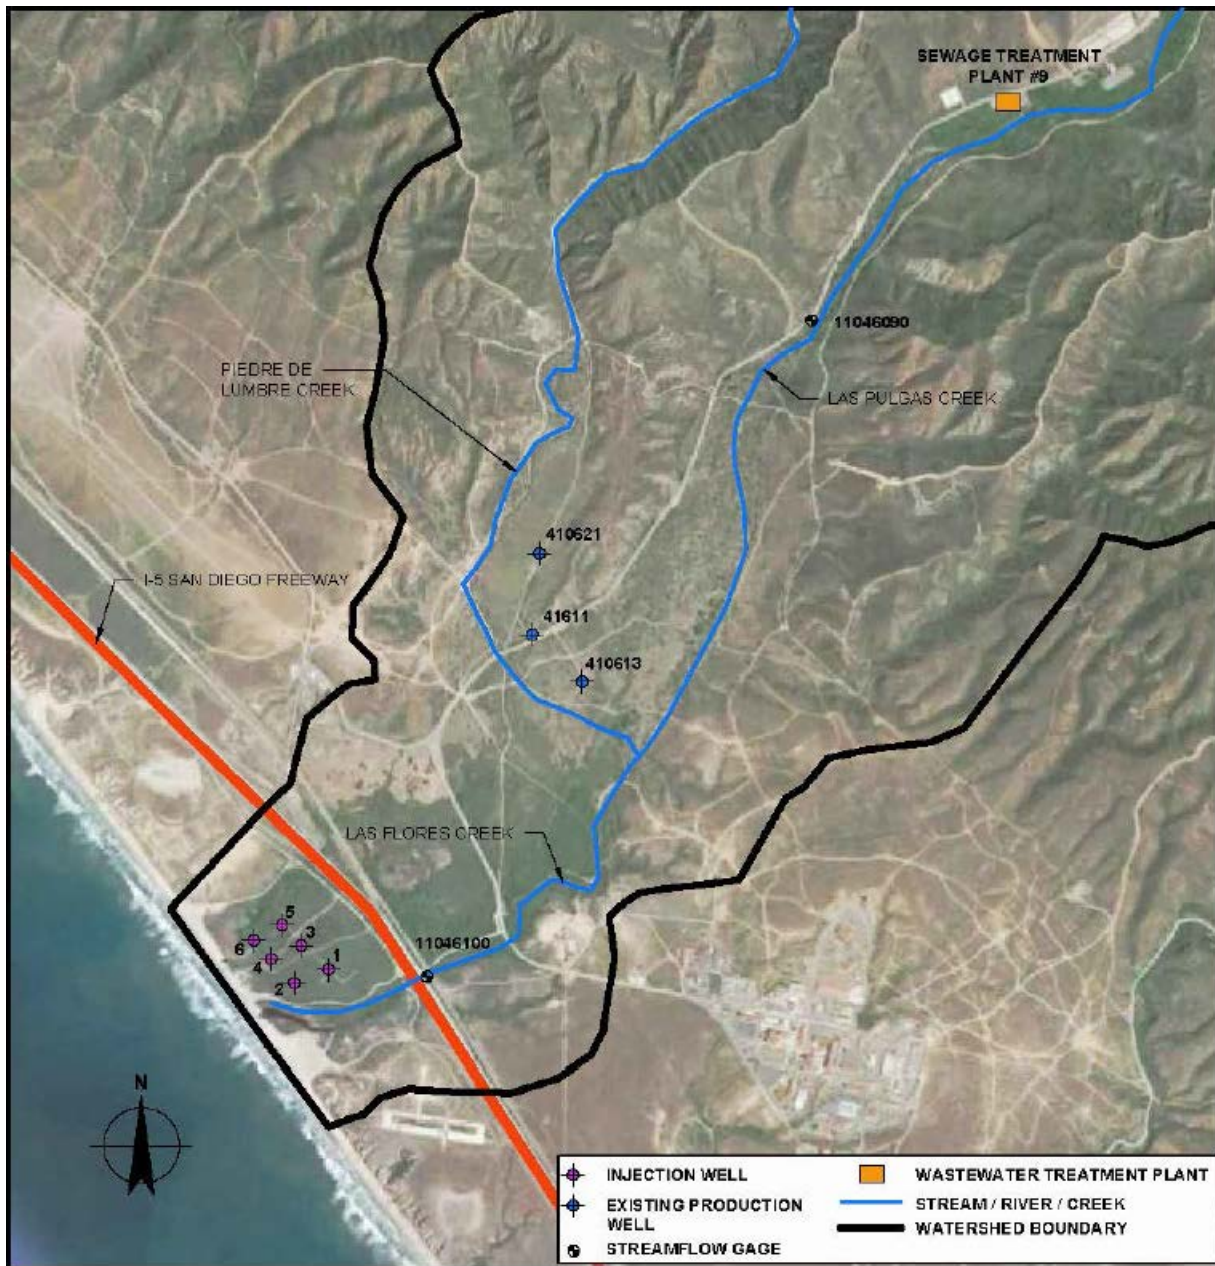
SEWAGE TREATMENT PLANT #9

11046090

PIEDRE DE LUMBRE CREEK

LAS PULGAS CREEK

410621

I-5 SAN DIEGO FREEWAY

41611

410613

LAS FLORES CREEK

5
6
3
4
1
2

11046100

N

INJECTION WELL
EXISTING PRODUCTION WELL
STREAMFLOW GAGE
WASTEWATER TREATMENT PLANT
STREAM / RIVER / CREEK
WATERSHED BOUNDARY